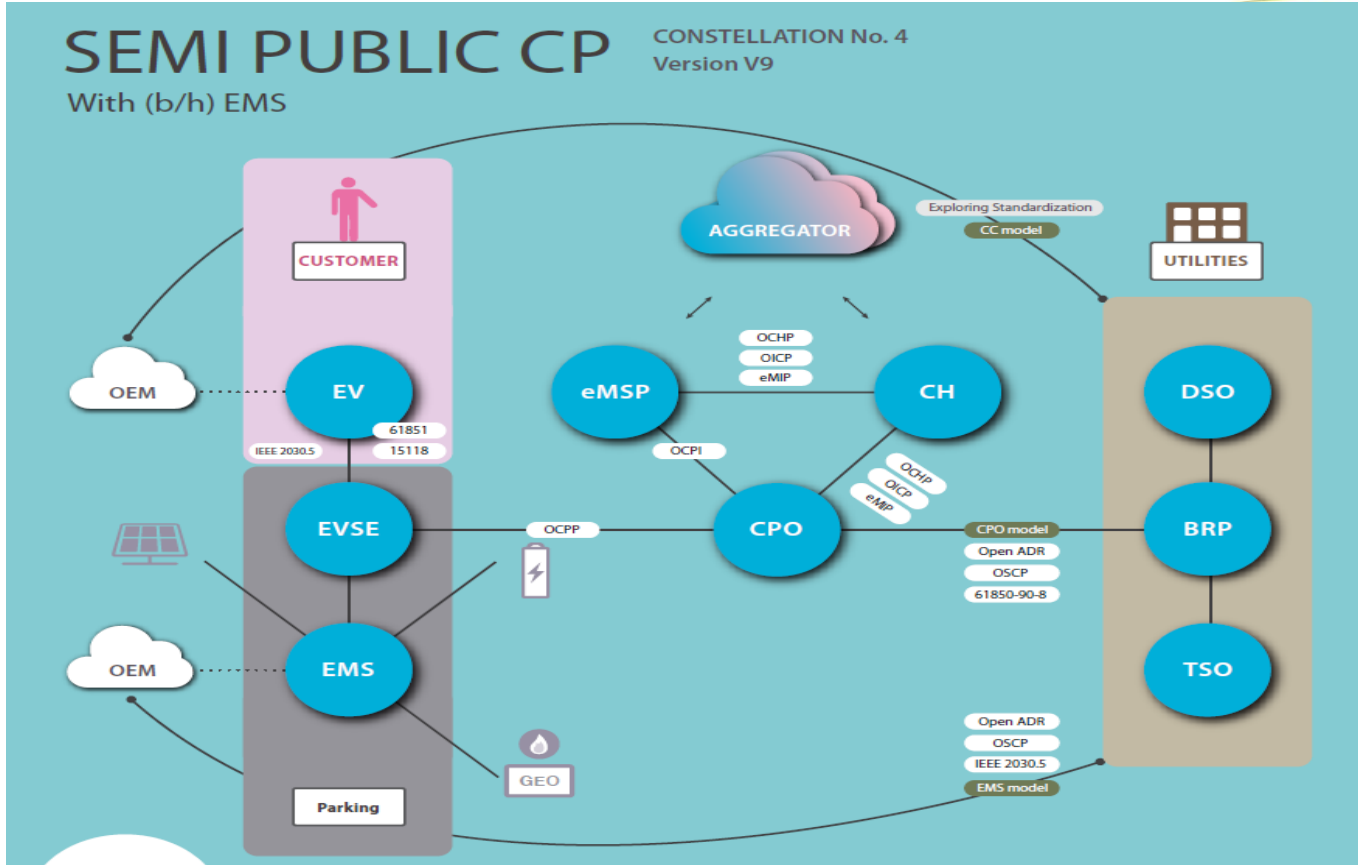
SEMI PUBLIC CP
With (b/h) EMS

CONSTELLATION No. 4
Version V9

CUSTOMER

AGGREGATOR

Exploring Standardization
CC model

UTILITIES

OEM

EV

61851
IEEE 2030.5
15118

OCHP
OICP
eMIP

eMSP

CH

DSO

OCPI

OCHP
OICP
eMIP

EVSE

OCPP

CPO

CPO model
Open ADR
OSCP
61850-90-8

BRP

OEM

EMS

TSO

Open ADR
OSCP
IEEE 2030.5
EMS model

GEO

Parking